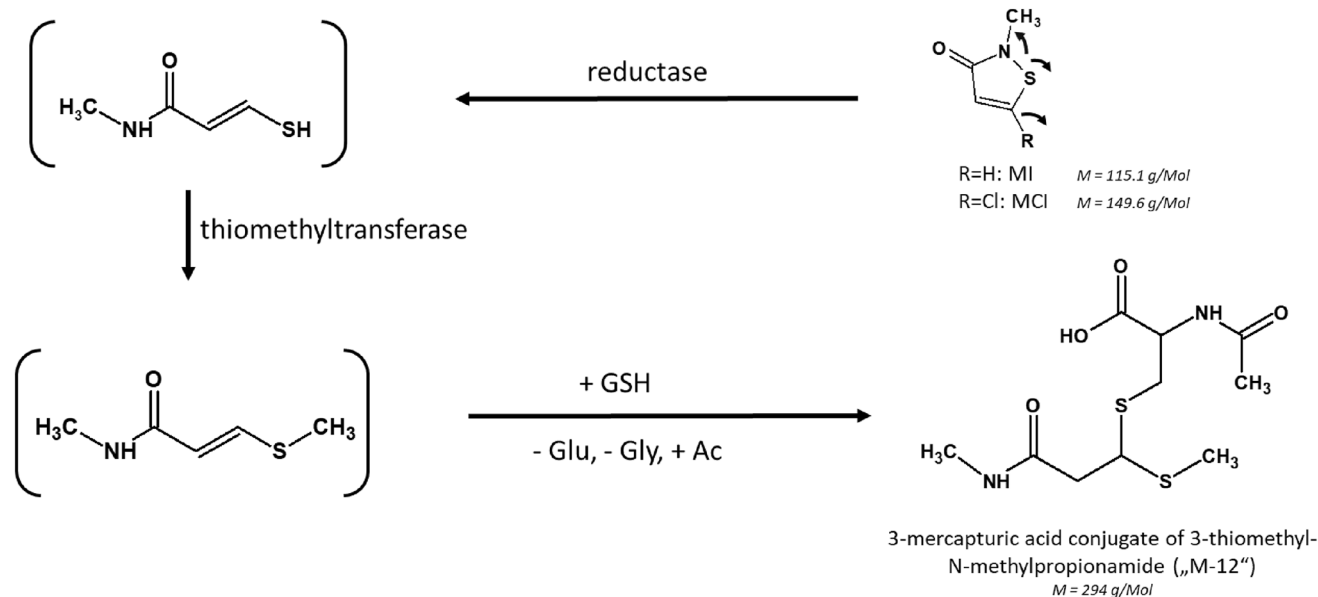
$H_3C$ NH O SH

reductase

O N $CH_3$ S R

R=H: MI M = 115.1 g/Mol
R=Cl: MCl M = 149.6 g/Mol

thiomethyltransferase

$H_3C$ NH O S $CH_3$

+ GSH

- Glu, - Gly, + Ac

HO O NH O $CH_3$ S O $H_3C$ NH S $CH_3$

3-mercapturic acid conjugate of 3-thiomethyl-N-methylpropionamide („M-12“)
M = 294 g/Mol